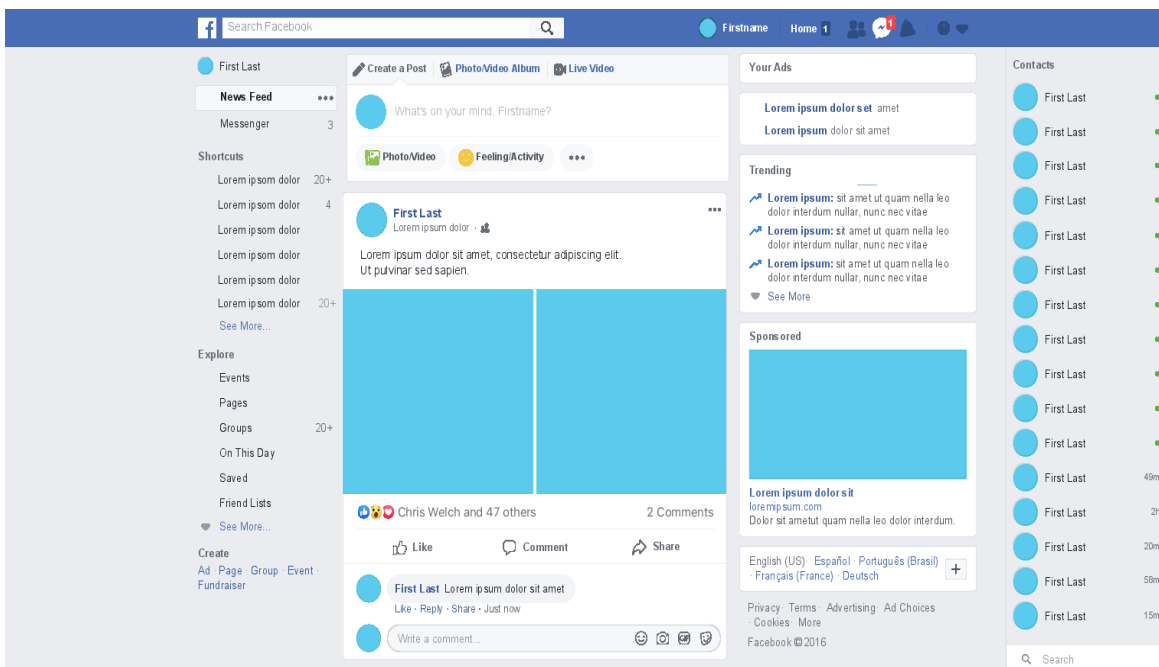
f Search Facebook

Firstname Home 1 1

First Last

News Feed •••

Messenger 3

Shortcuts

Lorem ipsom dolor 20+

Lorem ipsom dolor 4

Lorem ipsom dolor

Lorem ipsom dolor

Lorem ipsom dolor

Lorem ipsom dolor 20+

See More...

Explore

Events

Pages

Groups 20+

On This Day

Saved

Friend Lists

See More...

Create

Ad · Page · Group · Event · Fundraiser

Create a Post Photo/Video Album Live Video

What's on your mind, Firstname?

Photo/Video Feeling/Activity •••

First Last

Lorem ipsum dolor ·

•••

Lorem ipsum dolor sit amet, consectetur adipiscing elit. Ut pulvinar sed sapien.

Chris Welch and 47 others 2 Comments

Like Comment Share

First Last Lorem ipsum dolor sit amet

Like · Reply · Share · Just now

Write a comment...

Your Ads

Lorem ipsum dolor set amet

Lorem ipsum dolor sit amet

Trending

Lorem ipsum: sit amet ut quam nella leo dolor interdum nullar, nunc nec vitae

Lorem ipsum: sit amet ut quam nella leo dolor interdum nullar, nunc nec vitae

Lorem ipsum: sit amet ut quam nella leo dolor interdum nullar, nunc nec vitae

See More

Sponsored

Lorem ipsum dolor sit

loremipsum.com

Dolor sit ametut quam nella leo dolor interdum.

English (US) · Español · Português (Brasil) · Français (France) · Deutsch

+

Privacy · Terms · Advertising · Ad Choices · Cookies · More

Facebook © 2016

Contacts

First Last

First Last

First Last

First Last

First Last

First Last

First Last

First Last

First Last

First Last

First Last

First Last 49m

First Last 2h

First Last 20m

First Last 58m

First Last 15m

Search